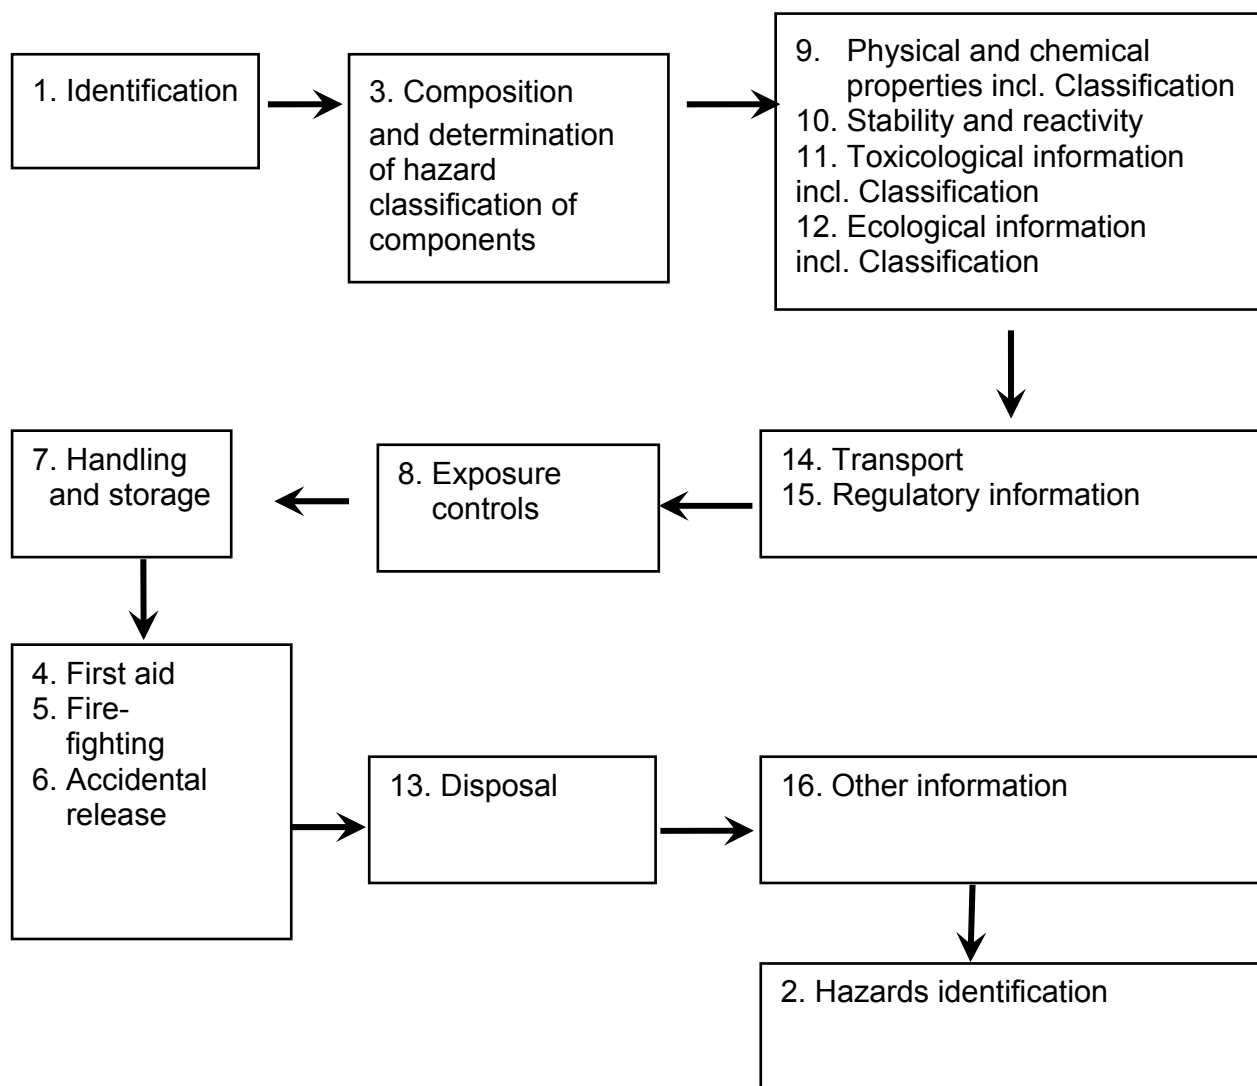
1. Identification

3. Composition and determination of hazard classification of components

9. Physical and chemical properties incl. Classification
10. Stability and reactivity
11. Toxicological information incl. Classification
12. Ecological information incl. Classification

7. Handling and storage

8. Exposure controls

14. Transport
15. Regulatory information

4. First aid
5. Firefighting
6. Accidental release

13. Disposal

16. Other information

2. Hazards identification